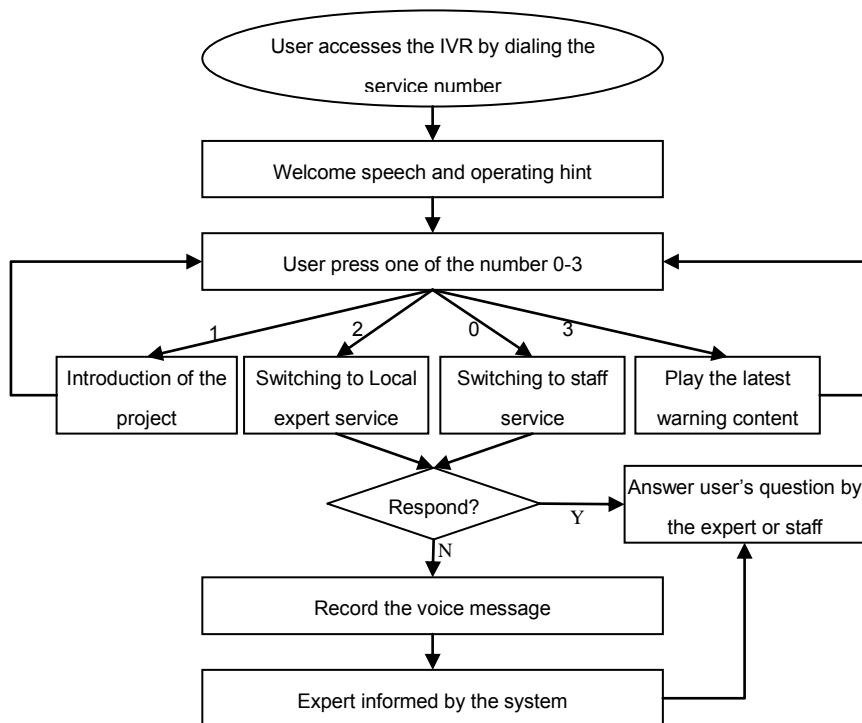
User accesses the IVR by dialing the service number

Welcome speech and operating hint

User press one of the number 0-3

1

2

0

3

Introduction of the project

Switching to Local expert service

Switching to staff service

Play the latest warning content

Respond?

Y

N

Answer user's question by the expert or staff

Record the voice message

Expert informed by the system